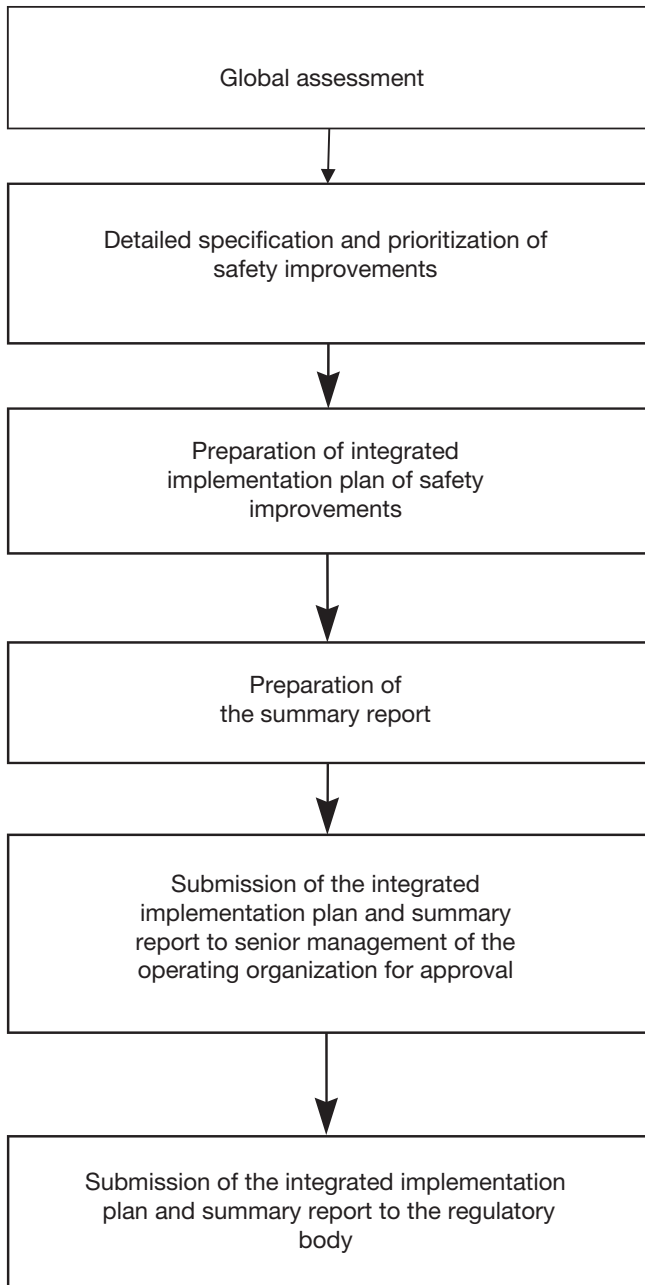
Global assessment

Detailed specification and prioritization of safety improvements

Preparation of integrated implementation plan of safety improvements

Preparation of the summary report

Submission of the integrated implementation plan and summary report to senior management of the operating organization for approval

Submission of the integrated implementation plan and summary report to the regulatory body